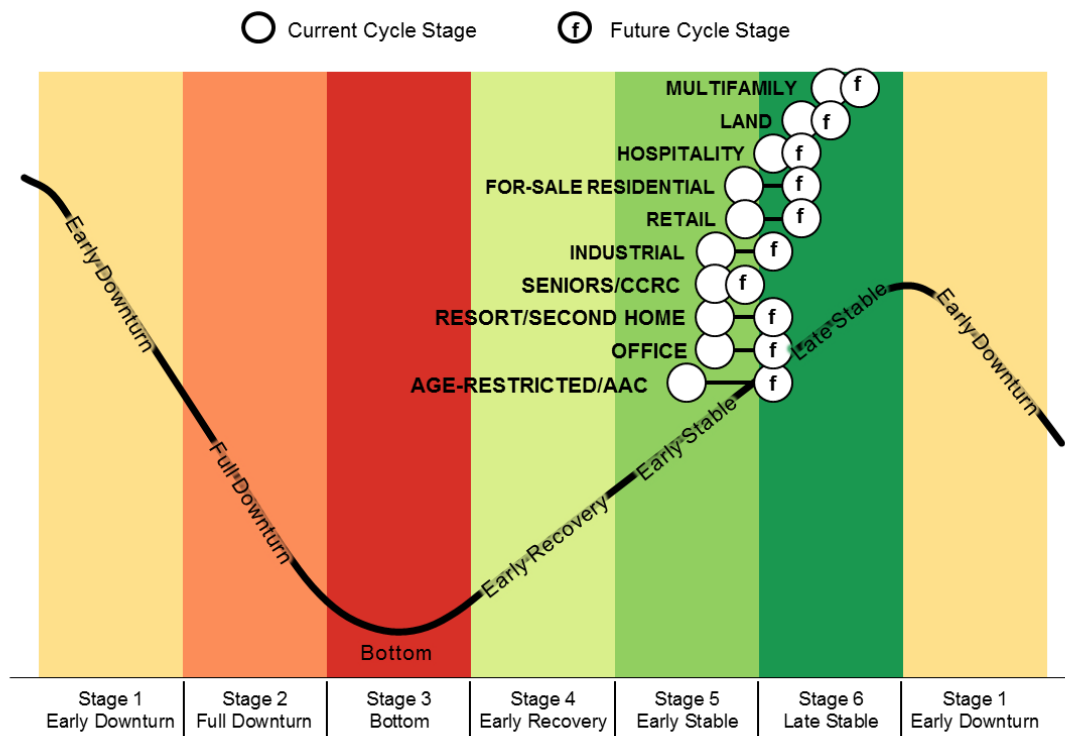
Current Cycle Stage
f Future Cycle Stage

MULTIFAMILY f
LAND f
HOSPITALITY f
FOR-SALE RESIDENTIAL f
RETAIL f
INDUSTRIAL f
SENIORS/CCRC f
RESORT/SECOND HOME f
OFFICE f
AGE-RESTRICTED/AAC f

Early Downturn
Full Downturn
Bottom
Early Recovery
Early Stable
Late Stable
Early Downturn

| Stage 1 Early Downturn | Stage 2 Full Downturn | Stage 3 Bottom | Stage 4 Early Recovery | Stage 5 Early Stable | Stage 6 Late Stable | Stage 1 Early Downturn |
|---|---|---|---|---|---|---|